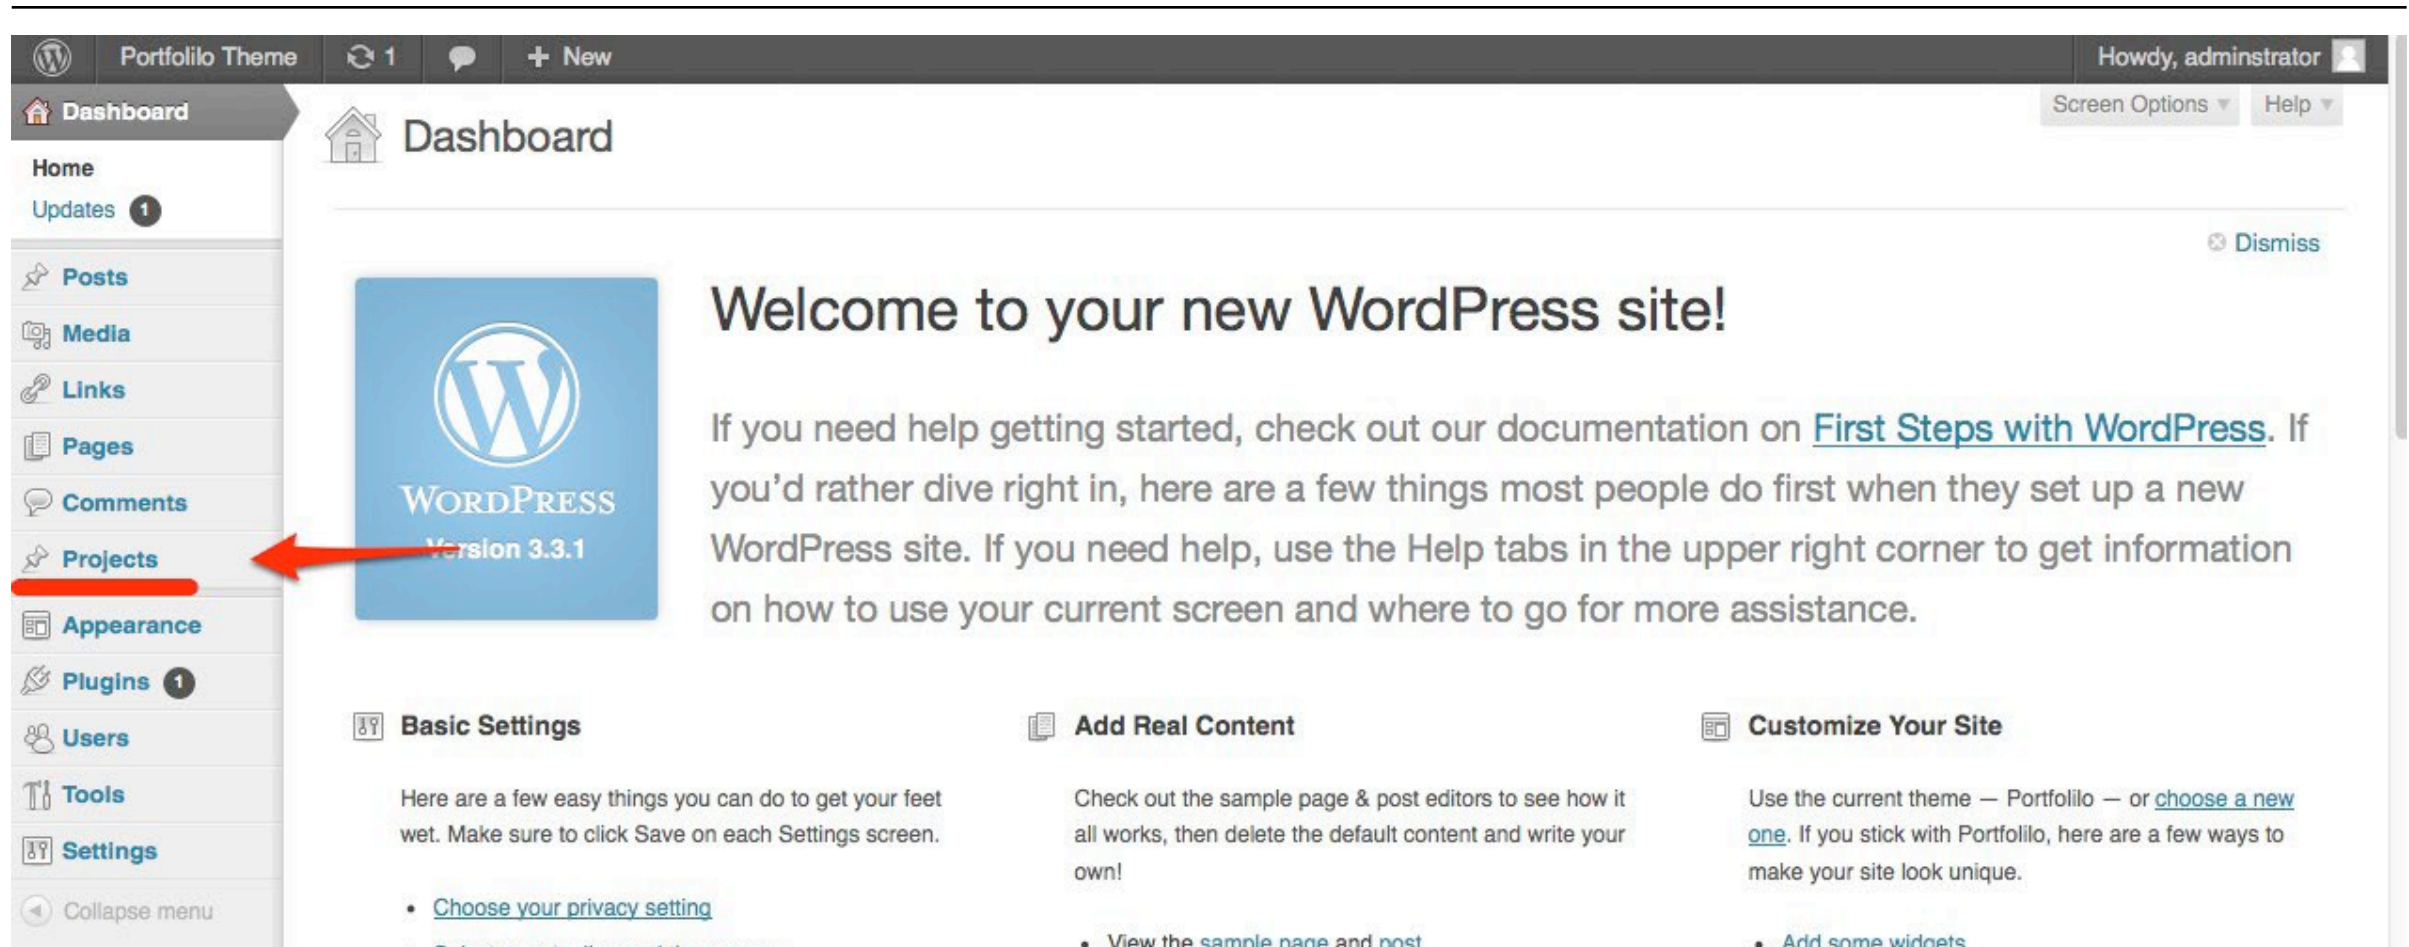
Portfolilo Theme 1 + New Howdy, adminstrator

Dashboard
Home
Updates 1
Posts
Media
Links
Pages
Comments
Projects
Appearance
Plugins 1
Users
Tools
Settings
Collapse menu

Dashboard

Screen Options ▾ Help ▾

Dismiss

WordPress
Version 3.3.1

Welcome to your new WordPress site!

If you need help getting started, check out our documentation on First Steps with WordPress. If you'd rather dive right in, here are a few things most people do first when they set up a new WordPress site. If you need help, use the Help tabs in the upper right corner to get information on how to use your current screen and where to go for more assistance.

Basic Settings

Here are a few easy things you can do to get your feet wet. Make sure to click Save on each Settings screen.

• Choose your privacy setting

Add Real Content

Check out the sample page & post editors to see how it all works, then delete the default content and write your own!

• View the sample page and post

Customize Your Site

Use the current theme — Portfolilo — or choose a new one. If you stick with Portfolilo, here are a few ways to make your site look unique.

• Add some widgets